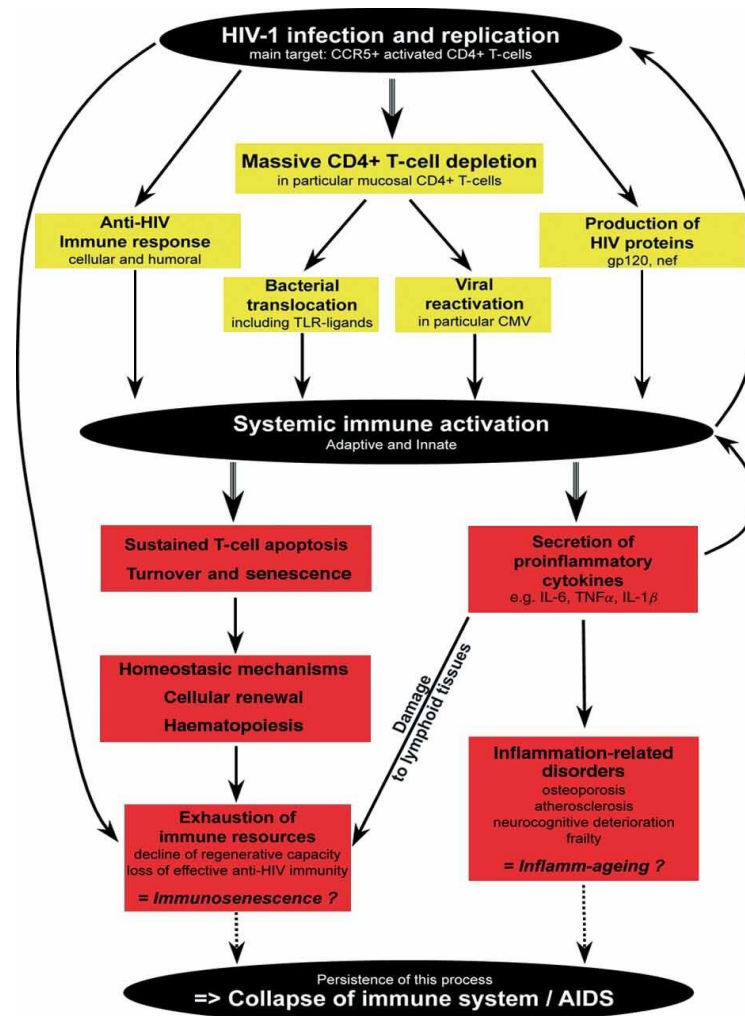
HIV-1 infection and replication
main target: CCR5+ activated CD4+ T-cells

Massive CD4+ T-cell depletion
in particular mucosal CD4+ T-cells

Anti-HIV
Immune response
cellular and humoral

Bacterial
translocation
including TLR-ligands

Viral
reactivation
in particular CMV

Production of
HIV proteins
gp120, nef

Systemic immune activation
Adaptive and Innate

Sustained T-cell apoptosis
Turnover and senescence

Secretion of
proinflammatory
cytokines
e.g. IL-6, TNF$\alpha$, IL-1$\beta$

Homeostasic mechanisms
Cellular renewal
Haematopoiesis

Damage
to lymphoid tissues

Inflammation-related
disorders
osteoporosis
atherosclerosis
neurocognitive deterioration
frailty

= Inflamm-ageing ?

Exhaustion of
immune resources
decline of regenerative capacity
loss of effective anti-HIV immunity

= Immunosenescence ?

Persistence of this process
=> Collapse of immune system / AIDS